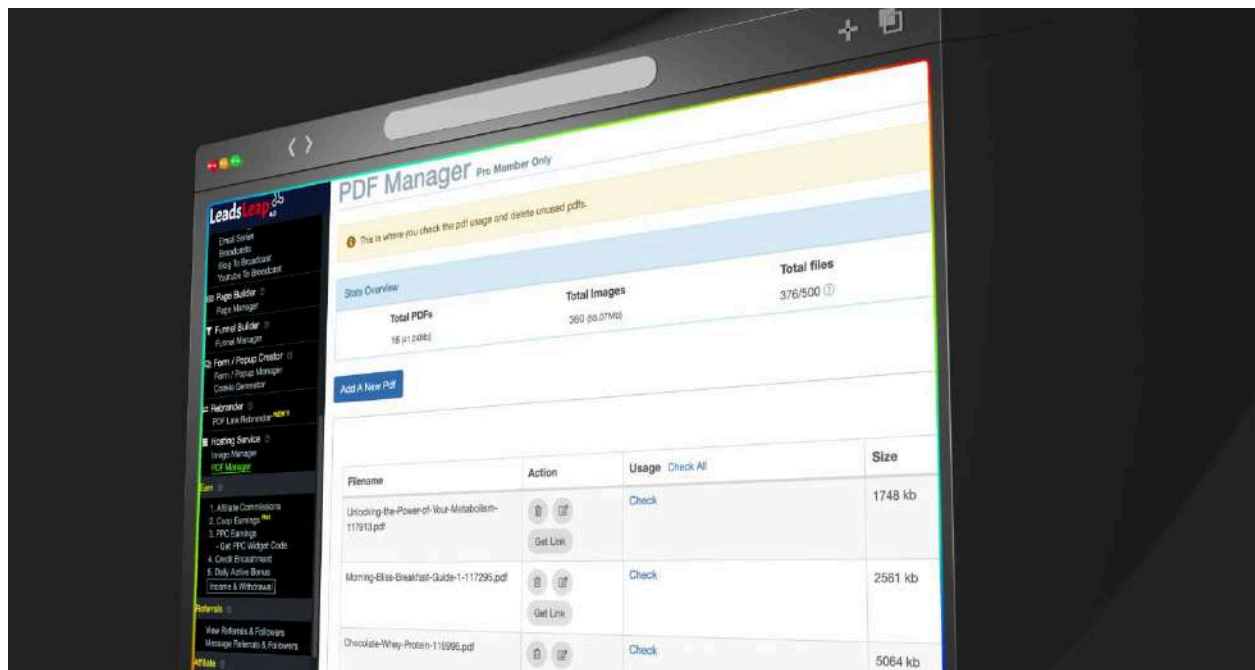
LeadsLeap 4.0

Email Series
Broadcasts
Blog To Broadcast
Youtube To Broadcast

Page Builder
Page Manager

Funnel Builder
Funnel Manager

Form / Popup Creator
Form / Popup Manager
Cookie Generator

Rebrander
PDF Link Rebrander NEW!

Hosting Service
Image Manager
PDF Manager

Earn

1. Affiliate Commissions
2. Coop Earnings
3. PPC Earnings
- Get PPC Widget Code
4. Credit Encashment
5. Daily Active Bonus
Income & Withdrawal

Referrals

View Referrals & Followers
Message Referrals & Followers

Affiliate

PDF Manager Pro Member Only

This is where you check the pdf usage and delete unused pdfs.

Stats Overview

| Total PDFs | Total Images | Total files |
|---|---|---|
| 16 (41.24Mb) | 360 (65.07Mb) | 376/500 |

Add A New Pdf

| Filename | Action | Usage Check All | Size |
|---|---|---|---|
| Unlocking-the-Power-of-Your-Metabolism-117913.pdf | Get Link | Check | 1748 kb |
| Morning-Bliss-Breakfast-Guide-1-117295.pdf | Get Link | Check | 2561 kb |
| Chocolate-Whey-Protein-116996.pdf | | Check | 5064 kb |